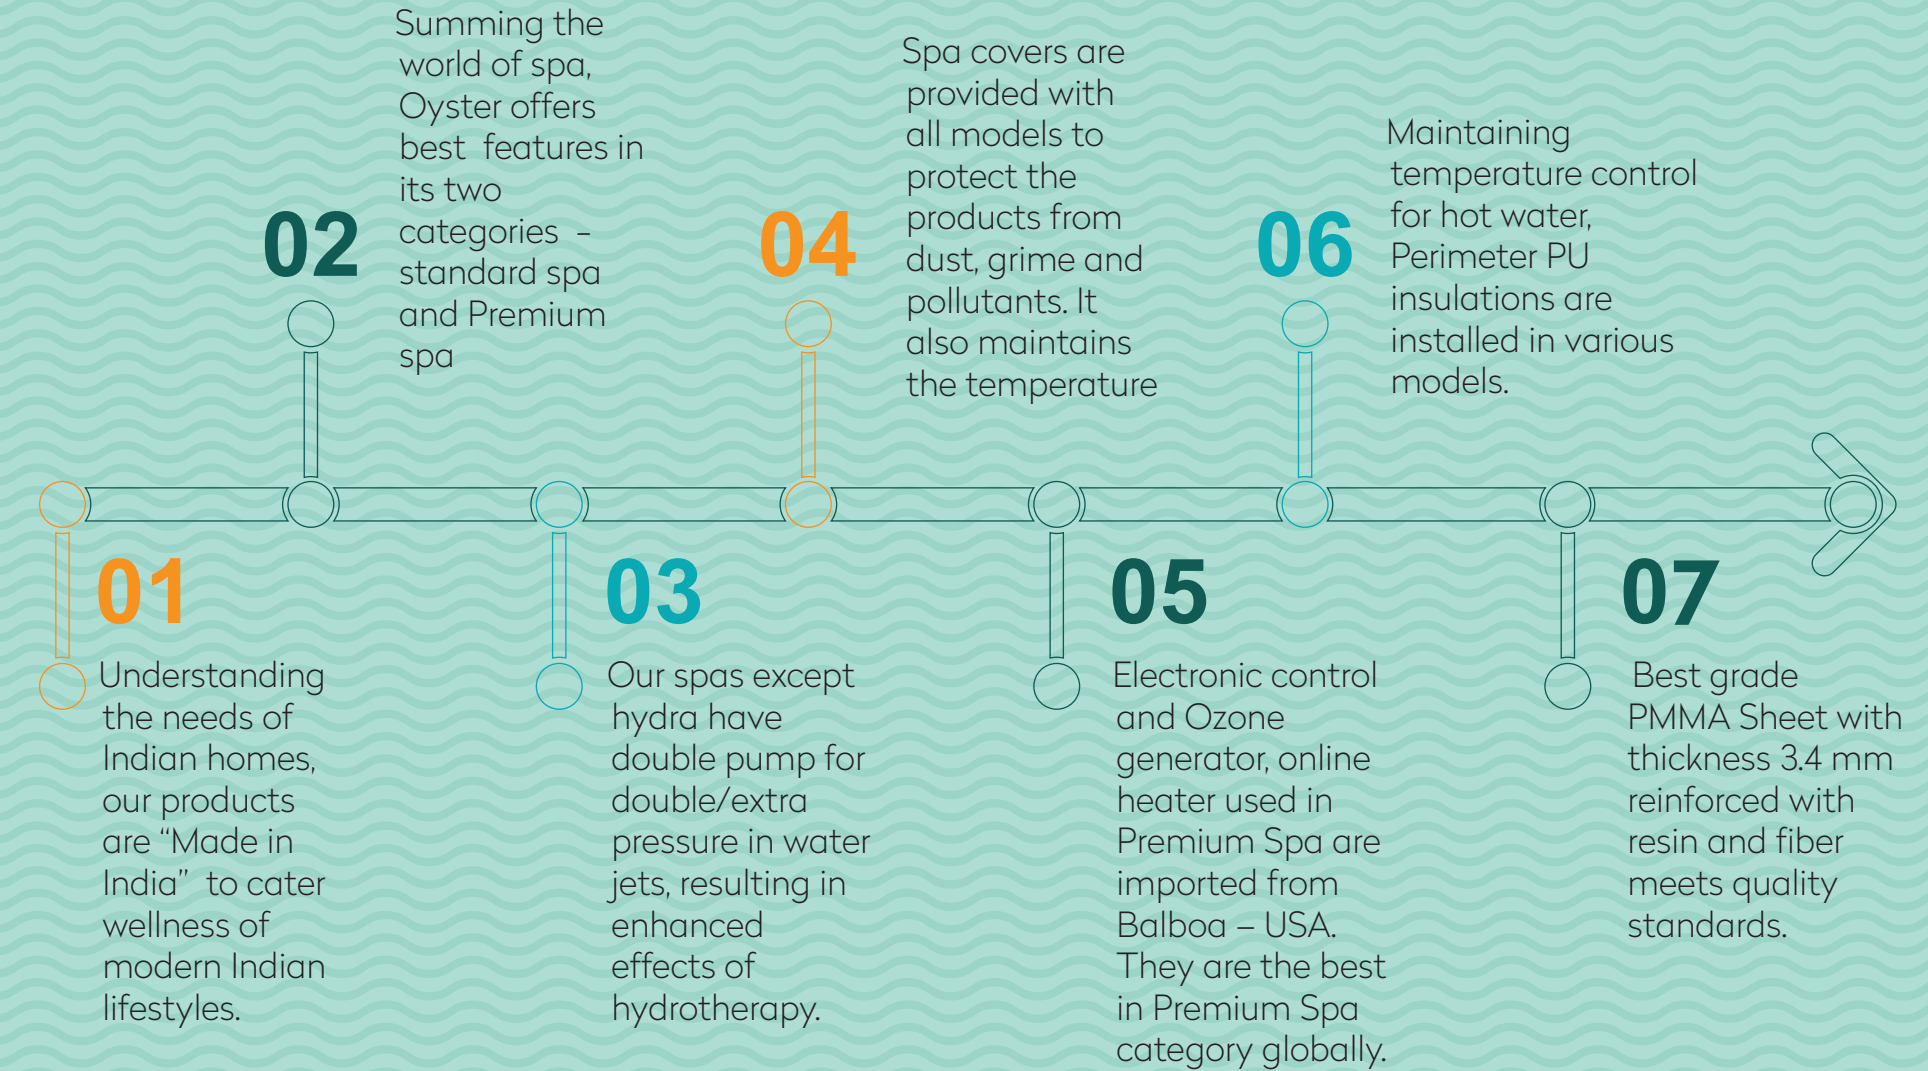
01

Understanding the needs of Indian homes, our products are “Made in India” to cater wellness of modern Indian lifestyles.

02

Summing the world of spa, Oyster offers best features in its two categories - standard spa and Premium spa

03

Our spas except hydra have double pump for double/extra pressure in water jets, resulting in enhanced effects of hydrotherapy.

04

Spa covers are provided with all models to protect the products from dust, grime and pollutants. It also maintains the temperature

05

Electronic control and Ozone generator, online heater used in Premium Spa are imported from Balboa – USA. They are the best in Premium Spa category globally.

06

Maintaining temperature control for hot water, Perimeter PU insulations are installed in various models.

07

Best grade PMMA Sheet with thickness 3.4 mm reinforced with resin and fiber meets quality standards.